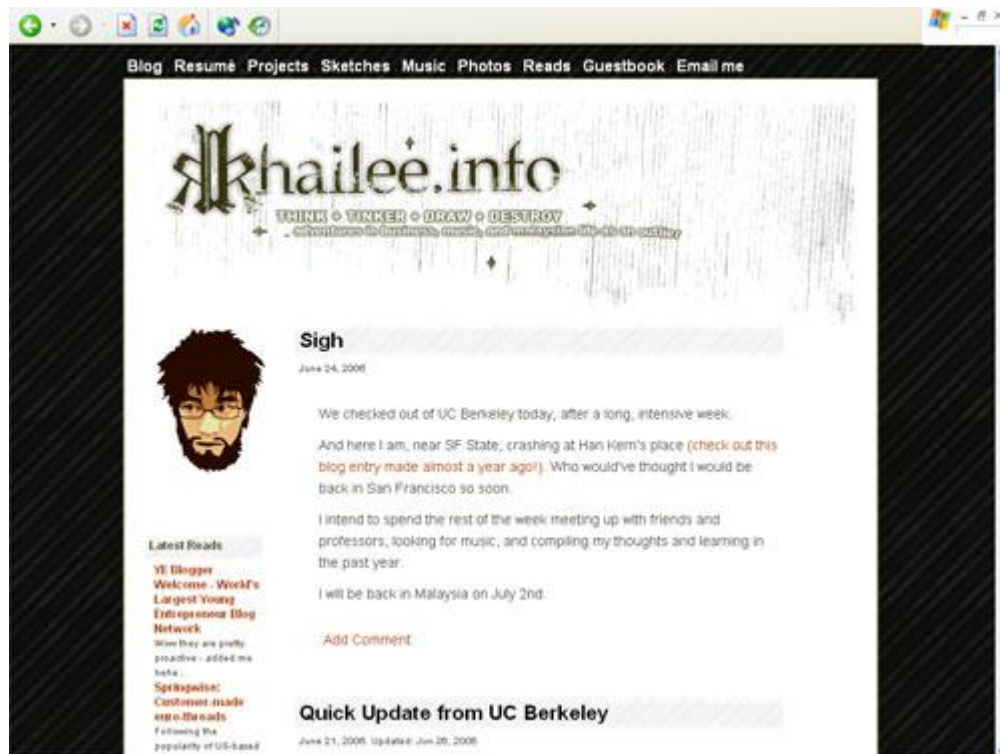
Blog Resumé Projects Sketches Music Photos Reads Guestbook Email me

khailee.info

THINK • TINKER • DRAW • DESTROY

adventures in business, music, and malaysian life as an outlier

Sigh

June 24, 2006

We checked out of UC Berkeley today, after a long, intensive week.

And here I am, near SF State, crashing at Han Kern's place (check out this blog entry made almost a year ago!). Who would've thought I would be back in San Francisco so soon.

I intend to spend the rest of the week meeting up with friends and professors, looking for music, and compiling my thoughts and learning in the past year.

I will be back in Malaysia on July 2nd.

Add Comment

Latest Reads

YE Blogger Welcome - World's Largest Young Entrepreneur Blog Network

Wow they are pretty proactive - added me hehe...

Springwise: Customer-made euro.threads

Following the popularity of US-based

Quick Update from UC Berkeley

June 21, 2006. Updated: Jun 26, 2006